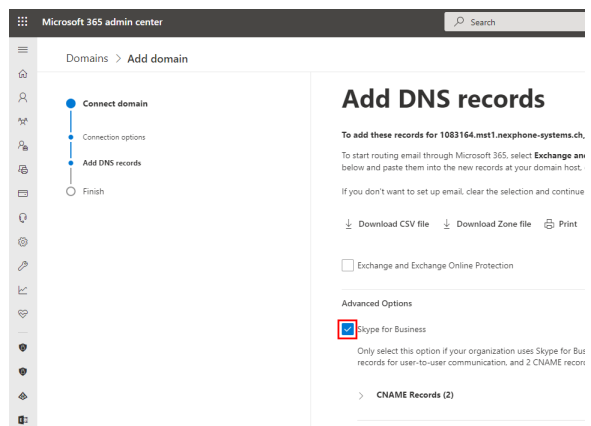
Microsoft 365 admin center

Search

Domains > Add domain

Connect domain

Connection options

Add DNS records

Finish

Add DNS records

To add these records for 1083164.mst1.nexphone-systems.ch,

To start routing email through Microsoft 365, select Exchange an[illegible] below and paste them into the new records at your domain host.

If you don't want to set up email, clear the selection and continue

Download CSV file Download Zone file Print

Exchange and Exchange Online Protection

Advanced Options

Skype for Business

Only select this option if your organization uses Skype for Bus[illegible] records for user-to-user communication, and 2 CNAME recor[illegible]

CNAME Records (2)